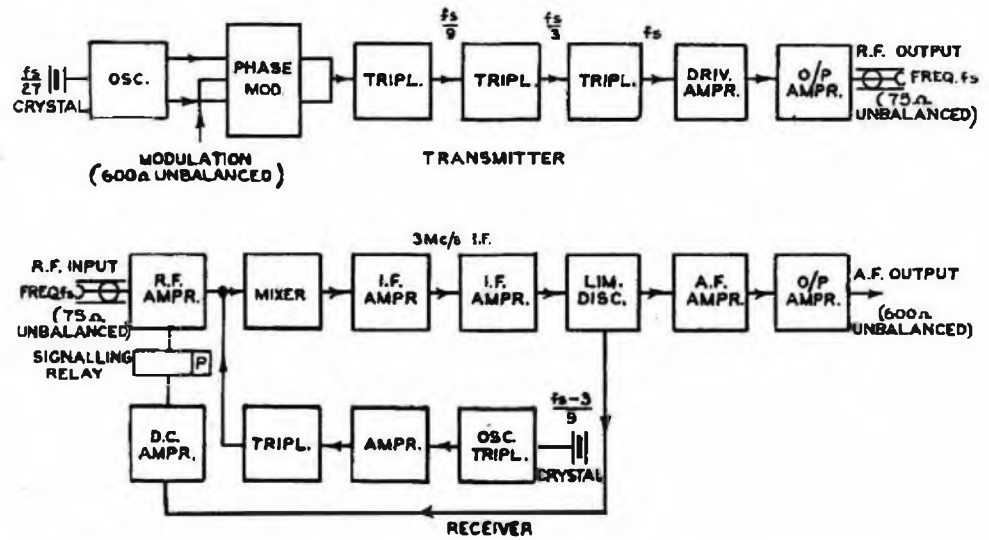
$\frac{fs}{27}$ CRYSTAL

OSC.

PHASE MOD.

MODULATION (600Ω UNBALANCED)

$\frac{fs}{9}$

TRIPL.

$\frac{fs}{3}$

TRIPL.

fs

TRIPL.

DRIV. AMPR.

O/P AMPR.

R.F. OUTPUT FREQ. fs (75Ω UNBALANCED)

TRANSMITTER

R.F. INPUT FREQ fs (75Ω UNBALANCED)

R.F. AMPR.

MIXER

3Mc/s I.F.

I.F. AMPR.

I.F. AMPR.

LIM. DISC.

A.F. AMPR.

O/P AMPR.

A.F. OUTPUT (600Ω UNBALANCED)

SIGNALLING RELAY

P

D.C. AMPR.

TRIPL.

AMPR.

OSC. TRIPL.

$\frac{fs-3}{9}$

CRYSTAL

RECEIVER